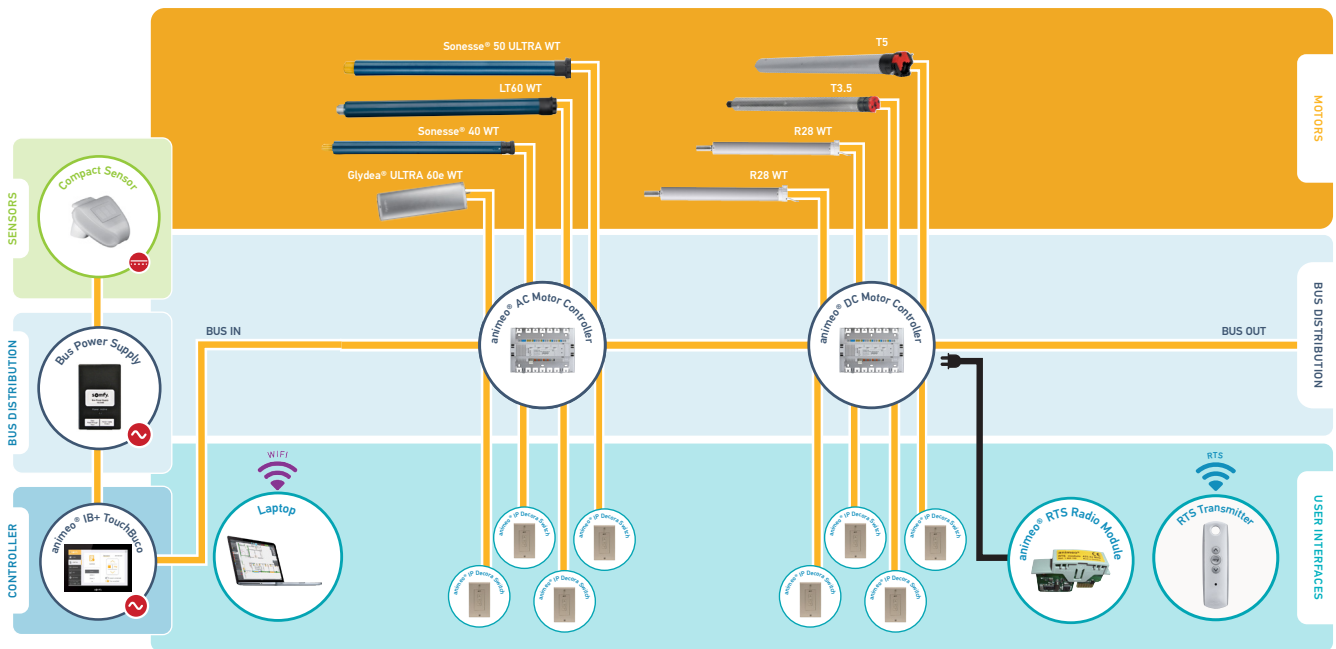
SENSORS

Compact Sensor

BUS DISTRIBUTION

Bus Power Supply

somfy

CONTROLLER

animeo® IB+ TouchBuco

Sonesse® 50 ULTRA WT

LT60 WT

Sonesse® 40 WT

Glydea® ULTRA 60e WT

T5

T3.5

R28 WT

R28 WT

MOTORS

BUS IN

animeo® AC Motor Controller

animeo® DC Motor Controller

BUS OUT

BUS DISTRIBUTION

WIFI

Laptop

animeo® IP Decora Switch

animeo® IP Decora Switch

animeo® IP Decora Switch

animeo® IP Decora Switch

animeo® IP Decora Switch

animeo® IP Decora Switch

animeo® IP Decora Switch

animeo® IP Decora Switch

animeo® RTS Radio Module

RTS

RTS Transmitter

USER INTERFACES